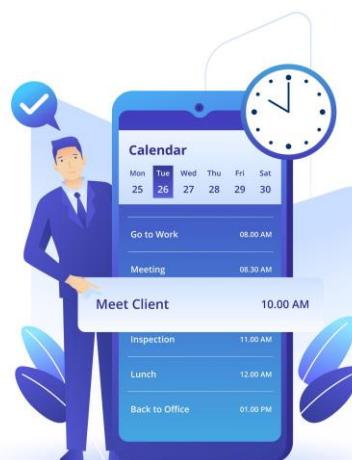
Calendar

| Mon | Tue | Wed | Thu | Fri | Sat |
|---|---|---|---|---|---|
| 25 | 26 | 27 | 28 | 29 | 30 |

Go to Work 08.00 AM

Meeting 08.30 AM

Meet Client 10.00 AM

Inspection 11.00 AM

Lunch 12.00 AM

Back to Office 01.00 PM